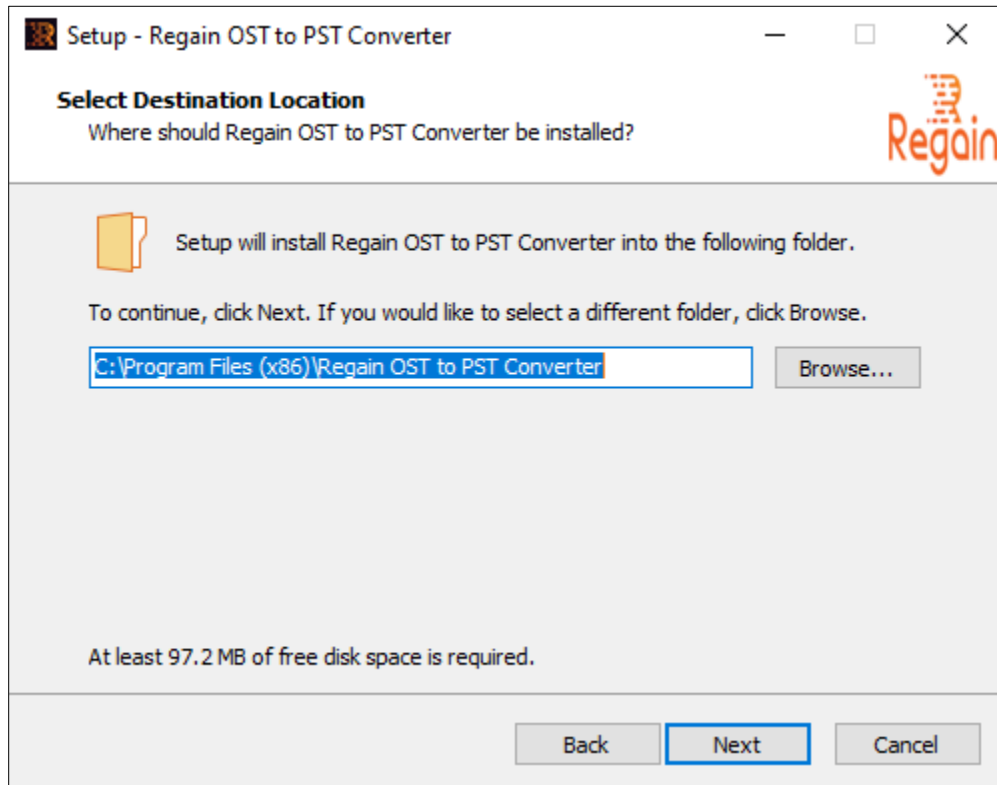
Setup - Regain OST to PST Converter

Select Destination Location
Where should Regain OST to PST Converter be installed?

Regain

Setup will install Regain OST to PST Converter into the following folder.

To continue, click Next. If you would like to select a different folder, click Browse.

C:\Program Files (x86)\Regain OST to PST Converter

Browse...

At least 97.2 MB of free disk space is required.

Back

Next

Cancel